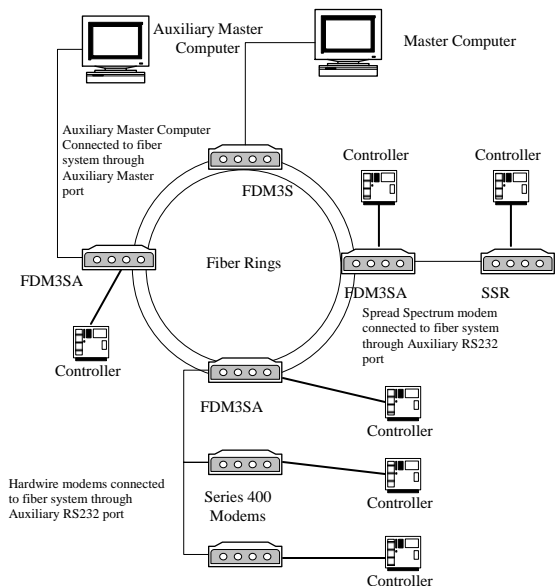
Auxiliary Master Computer

Master Computer

Auxiliary Master Computer Connected to fiber system through Auxiliary Master port

Controller

Controller

FDM3S

Fiber Rings

FDM3SA

FDM3SA

SSR

Spread Spectrum modem connected to fiber system through Auxiliary RS232 port

Controller

FDM3SA

Controller

Hardwire modems connected to fiber system through Auxiliary RS232 port

Controller

Series 400 Modems

Controller